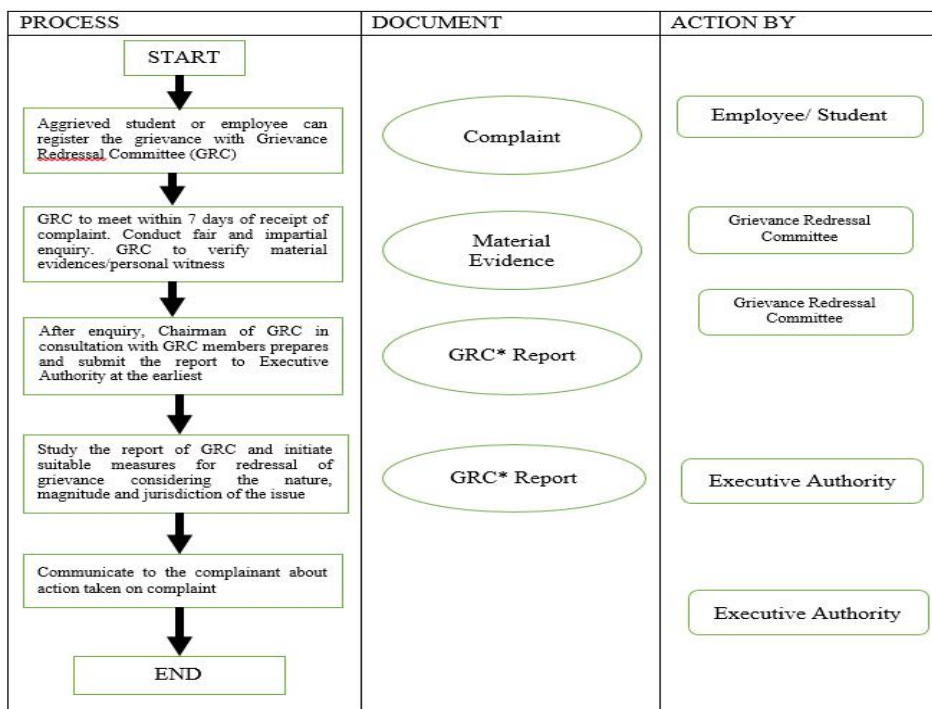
| PROCESS | DOCUMENT | ACTION BY |
|---|---|---|
| START | | |
| Aggrieved student or employee can register the grievance with Grievance Redressal Committee (GRC) | Complaint | Employee/ Student |
| GRC to meet within 7 days of receipt of complaint. Conduct fair and impartial enquiry. GRC to verify material evidences/personal witness | Material Evidence | Grievance Redressal Committee |
| After enquiry, Chairman of GRC in consultation with GRC members prepares and submit the report to Executive Authority at the earliest | GRC* Report | Grievance Redressal Committee |
| Study the report of GRC and initiate suitable measures for redressal of grievance considering the nature, magnitude and jurisdiction of the issue | GRC* Report | Executive Authority |
| Communicate to the complainant about action taken on complaint | | Executive Authority |
| END | | |